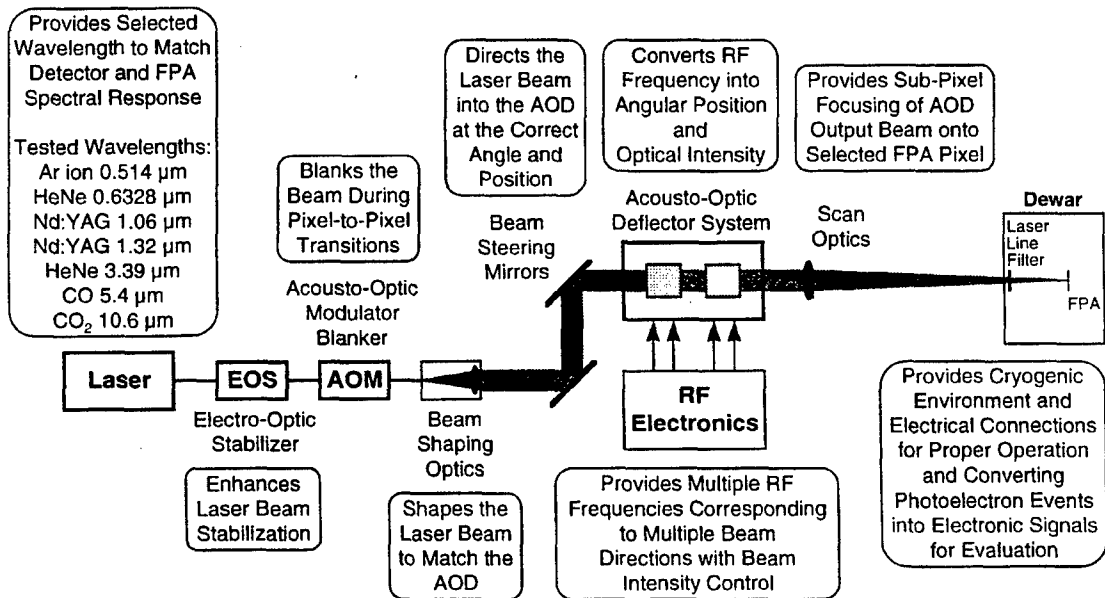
Provides Selected Wavelength to Match Detector and FPA Spectral Response

Tested Wavelengths:
Ar ion 0.514 µm
HeNe 0.6328 µm
Nd:YAG 1.06 µm
Nd:YAG 1.32 µm
HeNe 3.39 µm
CO 5.4 µm
$CO_2$ 10.6 µm

Blanks the Beam During Pixel-to-Pixel Transitions

Directs the Laser Beam into the AOD at the Correct Angle and Position

Converts RF Frequency into Angular Position and Optical Intensity

Provides Sub-Pixel Focusing of AOD Output Beam onto Selected FPA Pixel

Acousto-Optic Modulator Blanker

Beam Steering Mirrors

Acousto-Optic Deflector System

Scan Optics

Dewar

Laser Line Filter

FPA

Laser

EOS

AOM

Electro-Optic Stabilizer

Beam Shaping Optics

RF Electronics

Enhances Laser Beam Stabilization

Shapes the Laser Beam to Match the AOD

Provides Multiple RF Frequencies Corresponding to Multiple Beam Directions with Beam Intensity Control

Provides Cryogenic Environment and Electrical Connections for Proper Operation and Converting Photoelectron Events into Electronic Signals for Evaluation